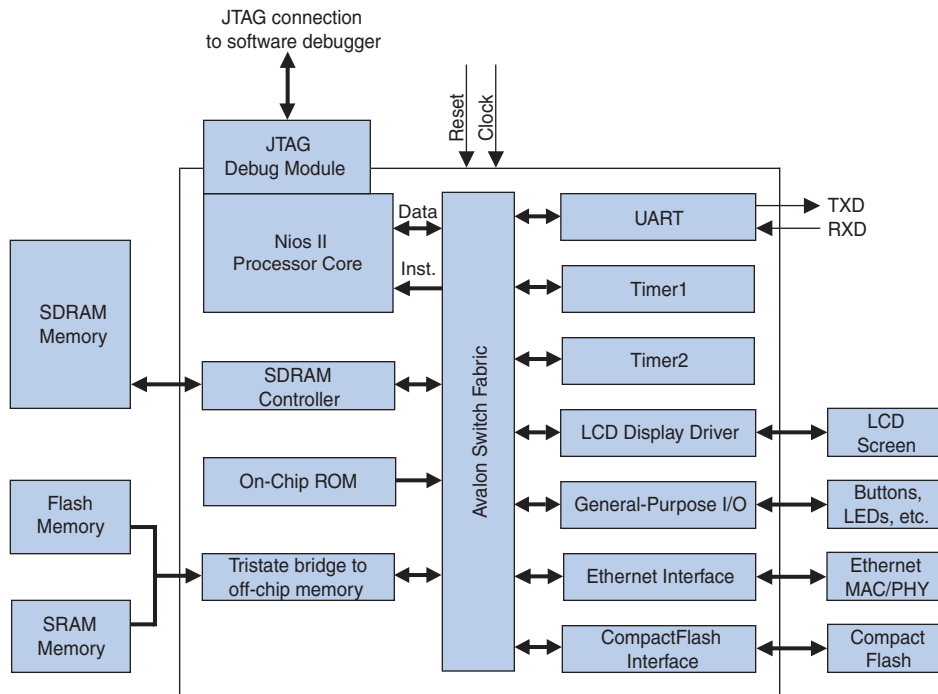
JTAG connection to software debugger

Reset
Clock

JTAG Debug Module

Data
Inst.

Nios II Processor Core

SDRAM Memory

SDRAM Controller

On-Chip ROM

Flash Memory

SRAM Memory

Tristate bridge to off-chip memory

Avalon Switch Fabric

UART
TXD
RXD

Timer1

Timer2

LCD Display Driver

LCD Screen

General-Purpose I/O

Buttons, LEDs, etc.

Ethernet Interface

Ethernet MAC/PHY

CompactFlash Interface

Compact Flash